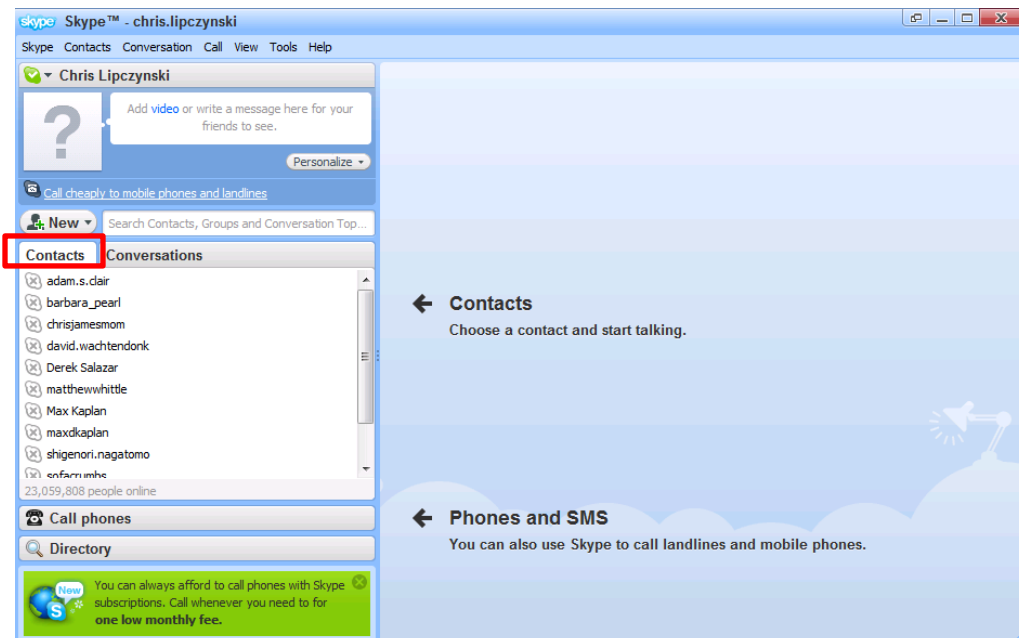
skype Skype™ - chris.lipczynski

Skype Contacts Conversation Call View Tools Help

Chris Lipczynski

?

Add video or write a message here for your friends to see.

Personalize

Call cheaply to mobile phones and landlines

New

Search Contacts, Groups and Conversation Top...

Contacts Conversations

adam.s.clair
barbara_pearl
chrisjamesmom
david.wachtendonk
Derek Salazar
matthewwhittle
Max Kaplan
maxdkaplan
shigenori.nagatomo
sofacrumbs

23,059,808 people online

Call phones

Directory

New

You can always afford to call phones with Skype subscriptions. Call whenever you need to for **one low monthly fee.**

Contacts

Choose a contact and start talking.

Phones and SMS

You can also use Skype to call landlines and mobile phones.